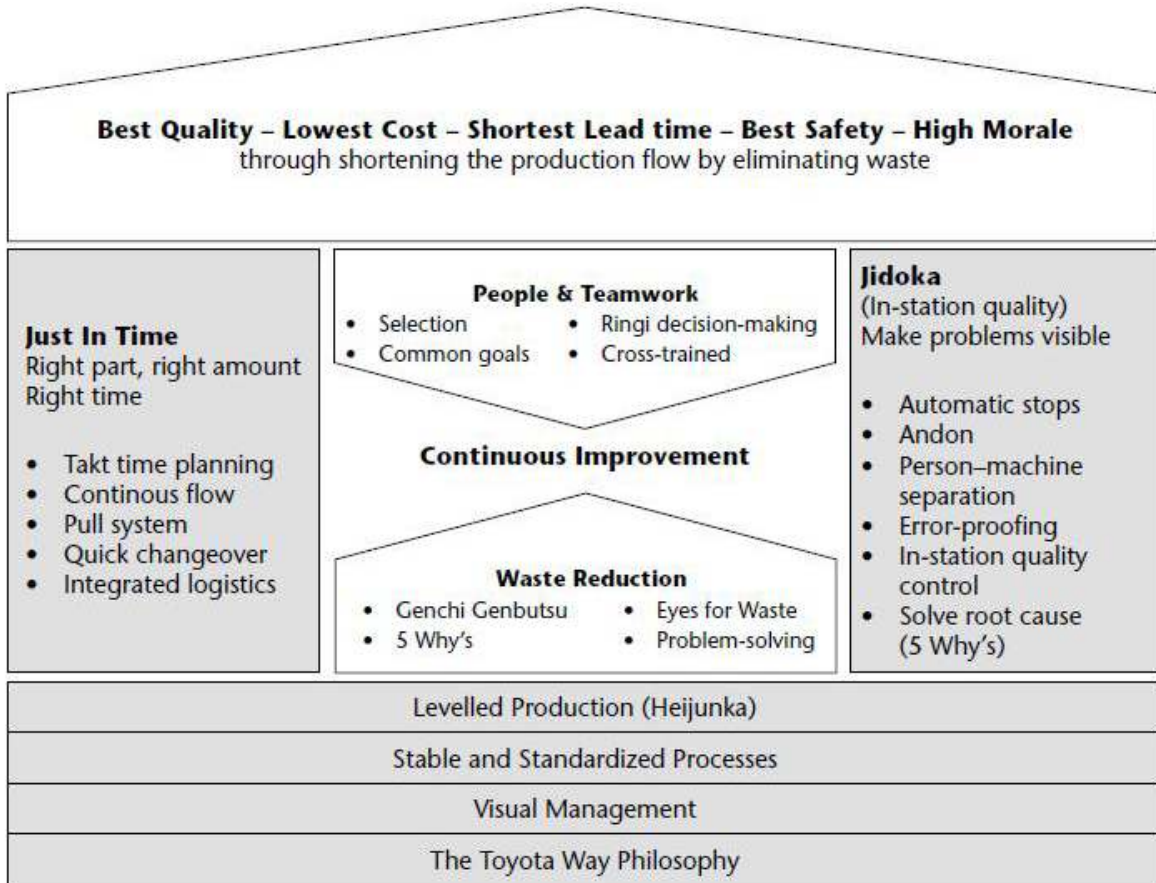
**Best Quality – Lowest Cost – Shortest Lead time – Best Safety – High Morale**
through shortening the production flow by eliminating waste

**Just In Time**
Right part, right amount
Right time

- Takt time planning
- Continous flow
- Pull system
- Quick changeover
- Integrated logistics

**People & Teamwork**
- Selection
- Ringi decision-making
- Common goals
- Cross-trained

**Continuous Improvement**

**Waste Reduction**
- Genchi Genbutsu
- Eyes for Waste
- 5 Why's
- Problem-solving

**Jidoka**
(In-station quality)
Make problems visible

- Automatic stops
- Andon
- Person–machine separation
- Error-proofing
- In-station quality control
- Solve root cause (5 Why's)

Levelled Production (Heijunka)

Stable and Standardized Processes

Visual Management

The Toyota Way Philosophy